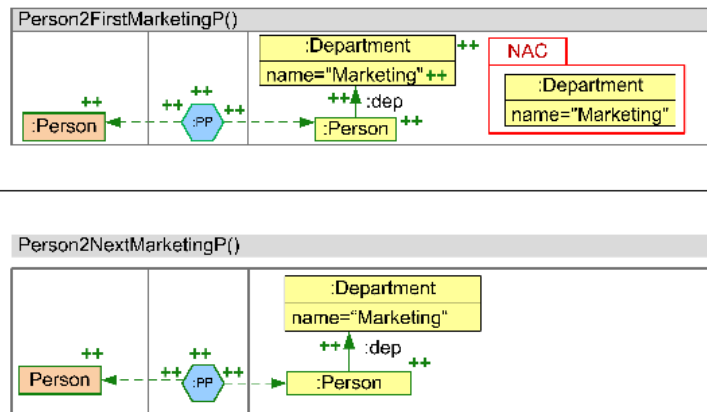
Person2FirstMarketingP()

++
:Person
++
++
:PP
++
:Department
name="Marketing" ++
++
++
:dep
:Person
++

NAC
:Department
name="Marketing"

Person2NextMarketingP()

++
Person
++
++
:PP
++
:Department
name="Marketing"
++
:dep
++
:Person